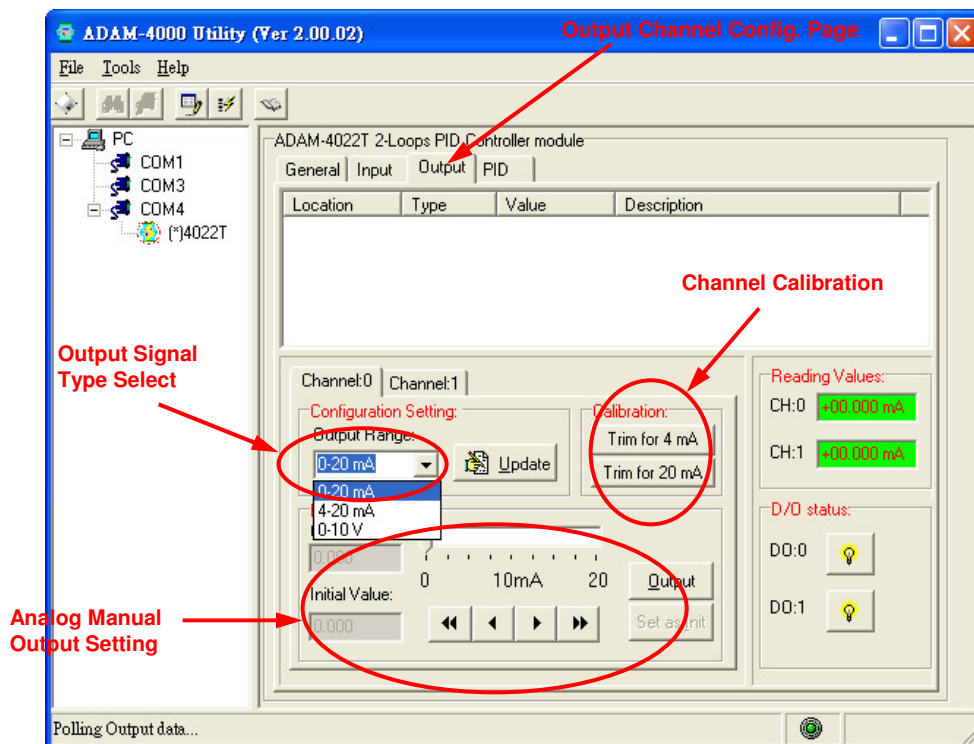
ADAM-4000 Utility (Ver 2.00.02)

Output Channel Config. Page

File Tools Help

PC
COM1
COM3
COM4
(*)4022T

ADAM-4022T 2-Loops PID Controller module

General Input Output PID

| Location | Type | Value | Description |
|---|---|---|---|

Channel Calibration

Output Signal Type Select

Channel:0 Channel:1

Configuration Setting:
Output Range:
0-20 mA
Update
0-20 mA
4-20 mA
0-10 V

Calibration:
Trim for 4 mA
Trim for 20 mA

Reading Values:
CH:0 +00.000 mA
CH:1 +00.000 mA

D/O status:
DO:0
DO:1

0.000
0 10mA 20
Output
Initial Value:
0.000
Set as init

Analog Manual Output Setting

Polling Output data...